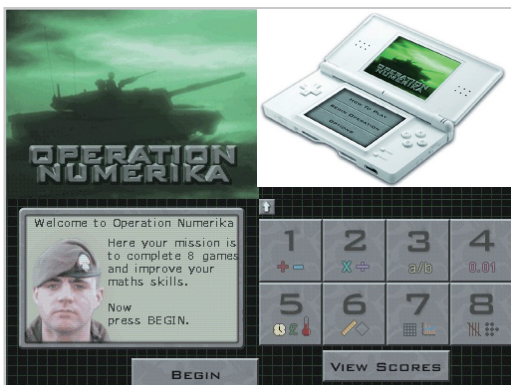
OPERATION NUMERIKA

OPERATION NUMERIKA

Welcome to Operation Numerika

Here your mission is to complete 8 games and improve your maths skills.

Now press BEGIN.

BEGIN

1

2

3

a/b

4

0.01

5

6

7

8

VIEW SCORES